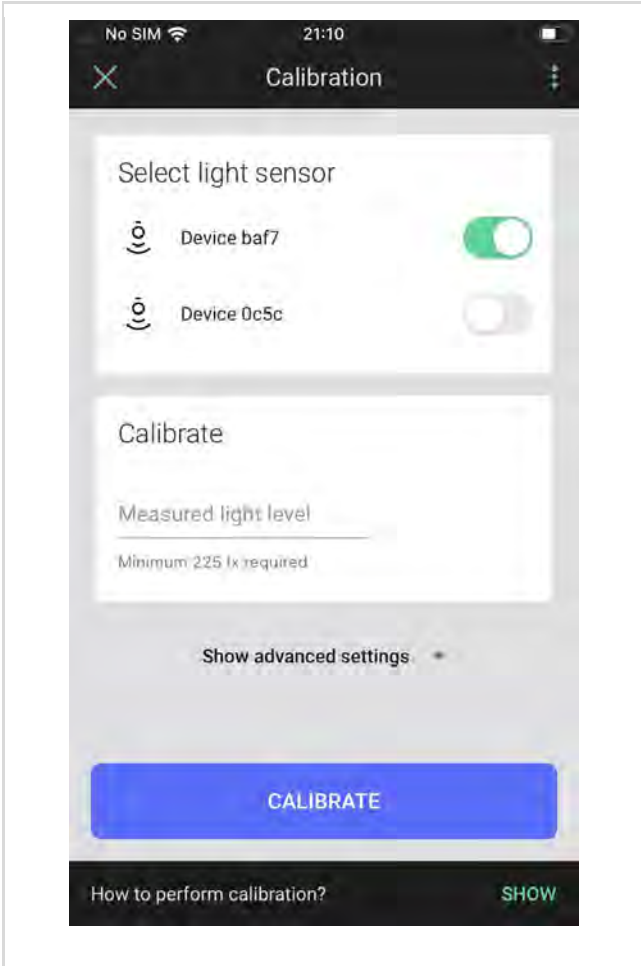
No SIM 21:10

Calibration

Select light sensor

Device baf7

Device 0c5c

Calibrate

Measured light level

Minimum 225 lx required

Show advanced settings

CALIBRATE

How to perform calibration?

SHOW